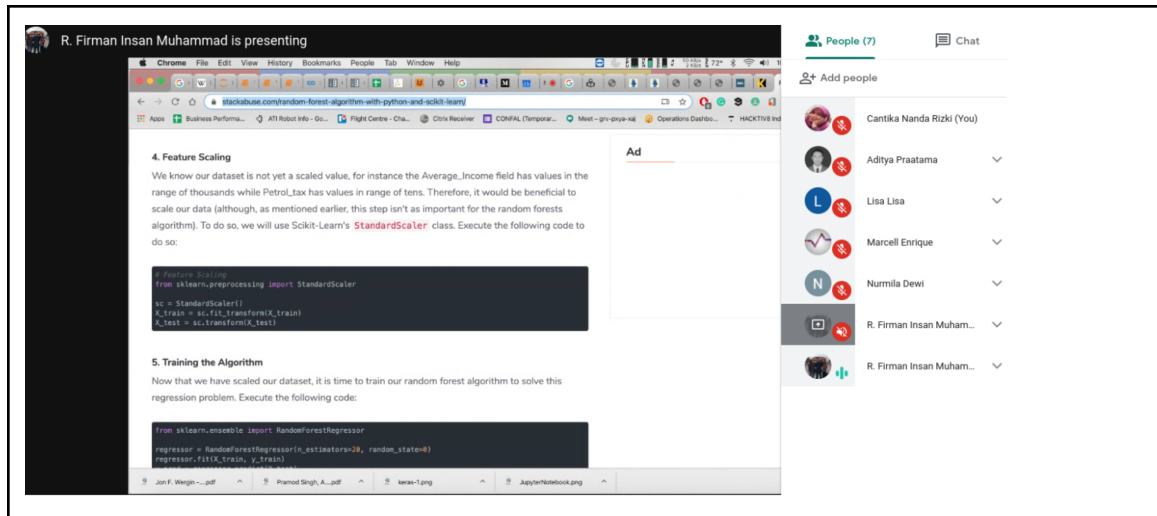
R. Firman Insan Muhammad is presenting

Chrome File Edit View History Bookmarks People Tab Window Help

stackabuse.com/random-forest-algorithm-with-python-and-scikit-learn/

Apps Business Performa... ATI Robot Info - Go... Flight Centre - Cha... Citrix Receiver CONFAL (Temporar... Meet - grv-pxya-xaj Operations Dashbo... HACKTIV8 Ind

4. Feature Scaling

We know our dataset is not yet a scaled value, for instance the Average_Income field has values in the range of thousands while Petrol_tax has values in range of tens. Therefore, it would be beneficial to scale our data (although, as mentioned earlier, this step isn't as important for the random forests algorithm). To do so, we will use Scikit-Learn's StandardScaler class. Execute the following code to do so:

# Feature Scaling
from sklearn.preprocessing import StandardScaler

sc = StandardScaler()
X_train = sc.fit_transform(X_train)
X_test = sc.transform(X_test)

5. Training the Algorithm

Now that we have scaled our dataset, it is time to train our random forest algorithm to solve this regression problem. Execute the following code:

from sklearn.ensemble import RandomForestRegressor

regressor = RandomForestRegressor(n_estimators=20, random_state=0)
regressor.fit(X_train, y_train)

Ad

Jon F. Wergin -....pdf Pramod Singh, A....pdf keras-1.png JupyterNotebook.png

People (7) Chat

Add people

Cantika Nanda Rizki (You)
Aditya Praatama
Lisa Lisa
Marcell Enrique
Nurmila Dewi
R. Firman Insan Muham...
R. Firman Insan Muham...